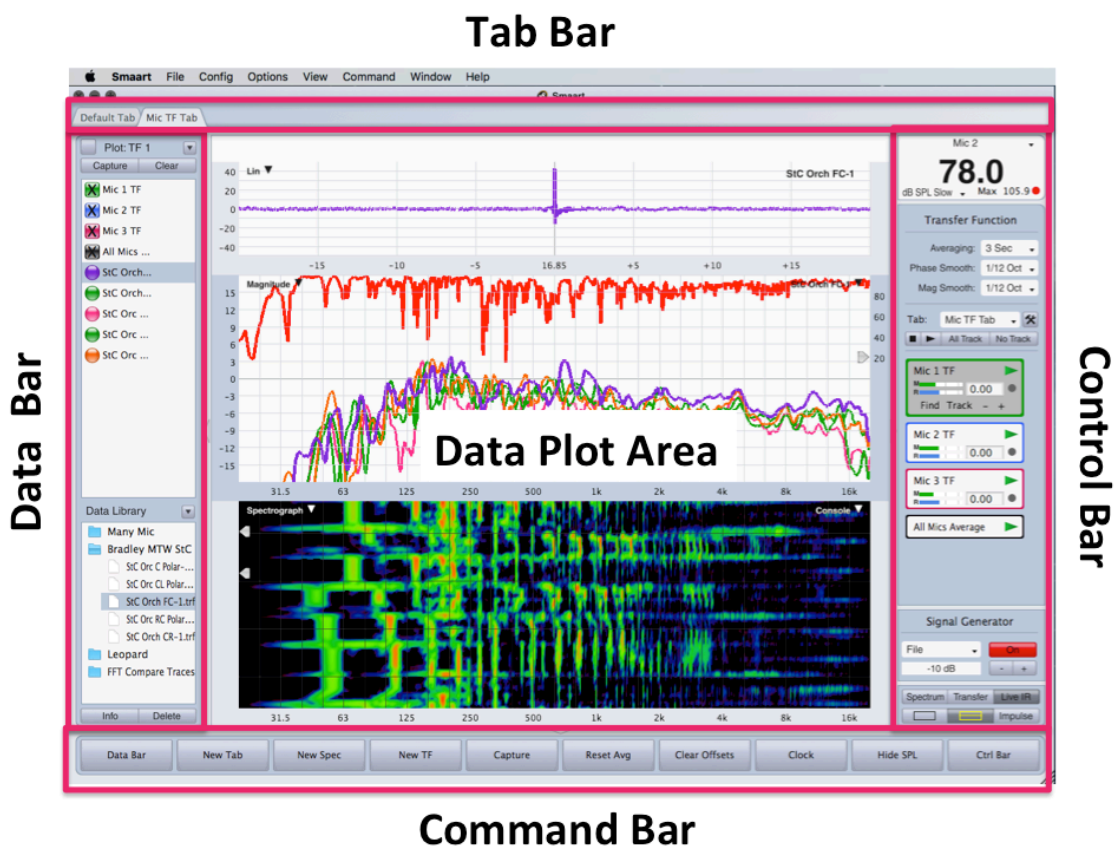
Tab Bar

Smaart File Config Options View Command Window Help

Smaart

Default Tab | Mic TF Tab

Data Bar

Plot: TF 1
Capture | Clear
Mic 1 TF
Mic 2 TF
Mic 3 TF
All Mics ...
StC Orch...
StC Orch...
StC Orc ...
StC Orc ...
StC Orc ...

Data Library
Many Mic
Bradley MTW StC
StC Orc C Polar-...
StC Orc CL Polar...
StC Orch FC-1.trf
StC Orc RC Polar...
StC Orch CR-1.trf
Leopard
FFT Compare Traces
Info | Delete

Lin
StC Orch FC-1
40
20
0
-20
-40
-15 -10 -5 16.85 +5 +10 +15

Magnitude
StC Orch FC-1
15
12
9
6
3
0
-3
-6
-9
-12
-15
80
60
40
20

Data Plot Area

31.5 63 125 250 500 1k 2k 4k 8k 16k

Spectrograph
Console

31.5 63 125 250 500 1k 2k 4k 8k 16k

Mic 2
78.0
dB SPL Slow Max 105.9

Transfer Function
Averaging: 3 Sec
Phase Smooth: 1/12 Oct
Mag Smooth: 1/12 Oct
Tab: Mic TF Tab
All Track | No Track

Mic 1 TF
0.00
Find Track - +

Mic 2 TF
0.00

Mic 3 TF
0.00

All Mics Average

Signal Generator
File
On
-10 dB
- +
Spectrum | Transfer | Live IR
Impulse

Control Bar

Data Bar | New Tab | New Spec | New TF | Capture | Reset Avg | Clear Offsets | Clock | Hide SPL | Ctrl Bar

Command Bar